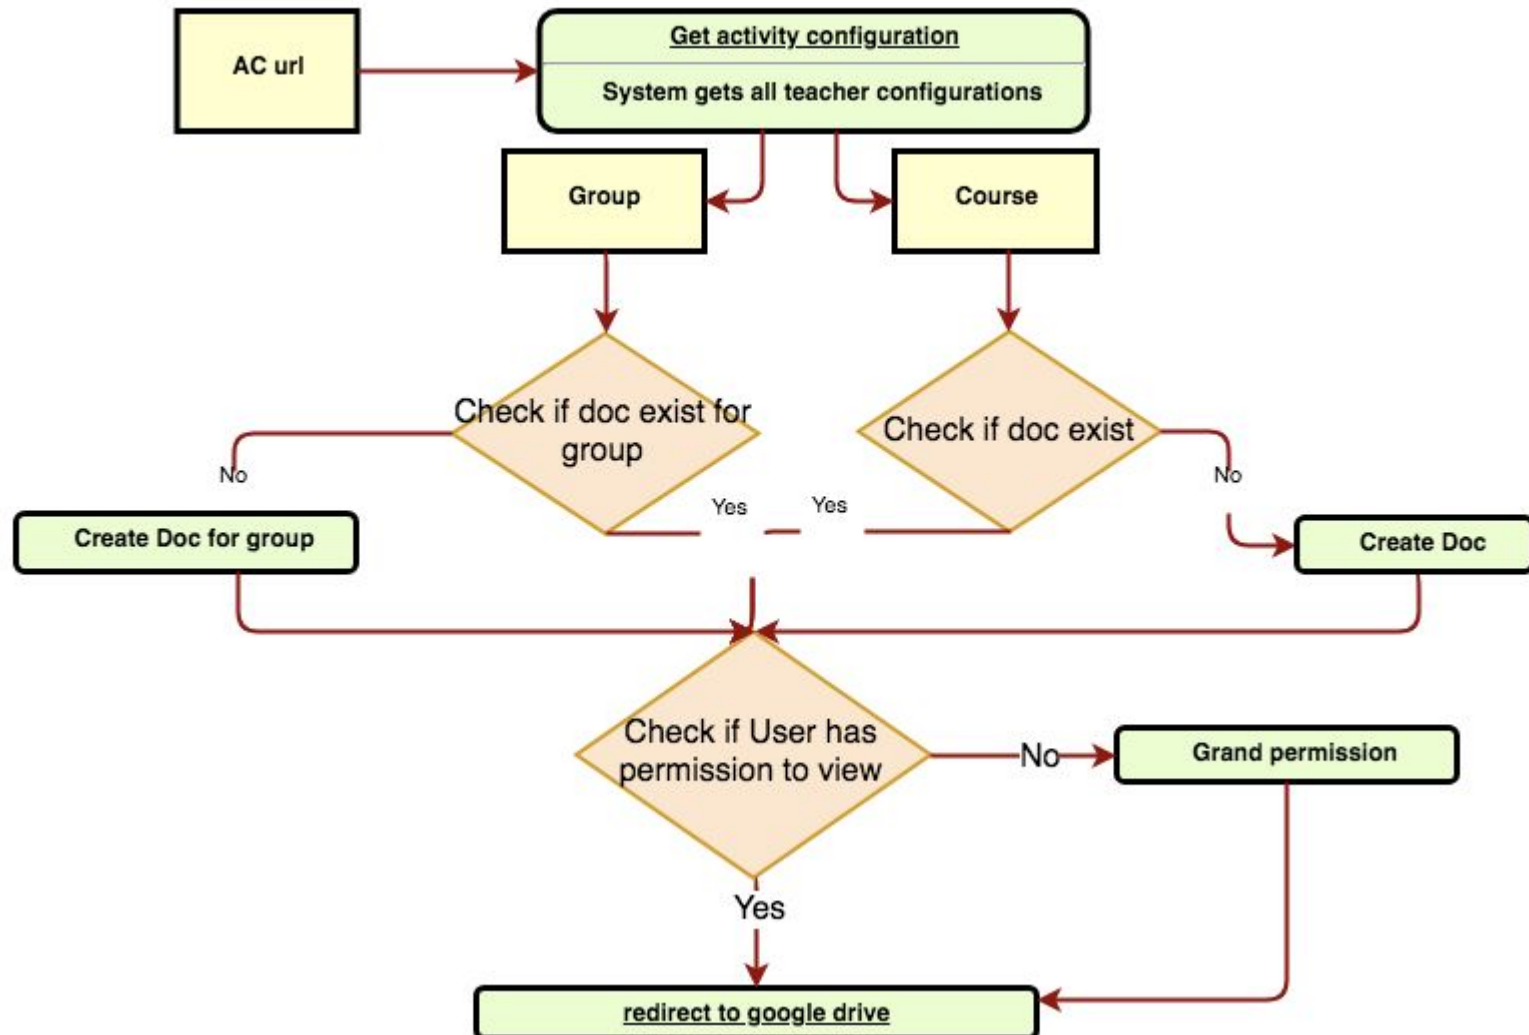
AC url

Get activity configuration

System gets all teacher configurations

Group

Course

Check if doc exist for group

Check if doc exist

No

No

Yes

Yes

Create Doc for group

Create Doc

Check if User has permission to view

No

Grand permission

Yes

redirect to google drive